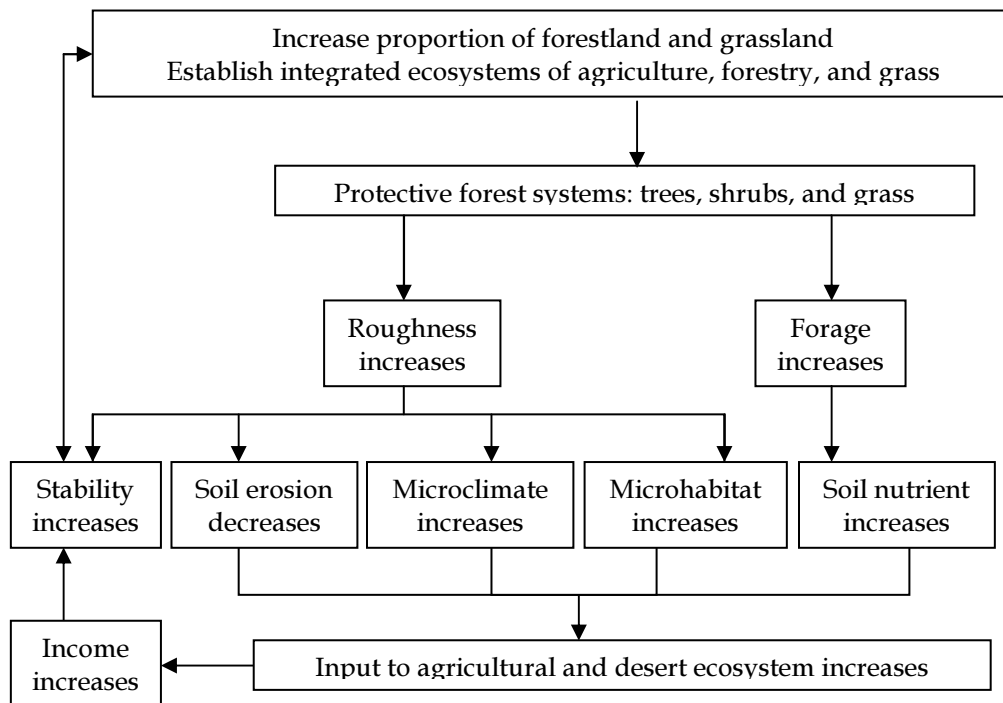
Increase proportion of forestland and grassland
Establish integrated ecosystems of agriculture, forestry, and grass

Protective forest systems: trees, shrubs, and grass

Roughness increases

Forage increases

Stability increases

Soil erosion decreases

Microclimate increases

Microhabitat increases

Soil nutrient increases

Income increases

Input to agricultural and desert ecosystem increases